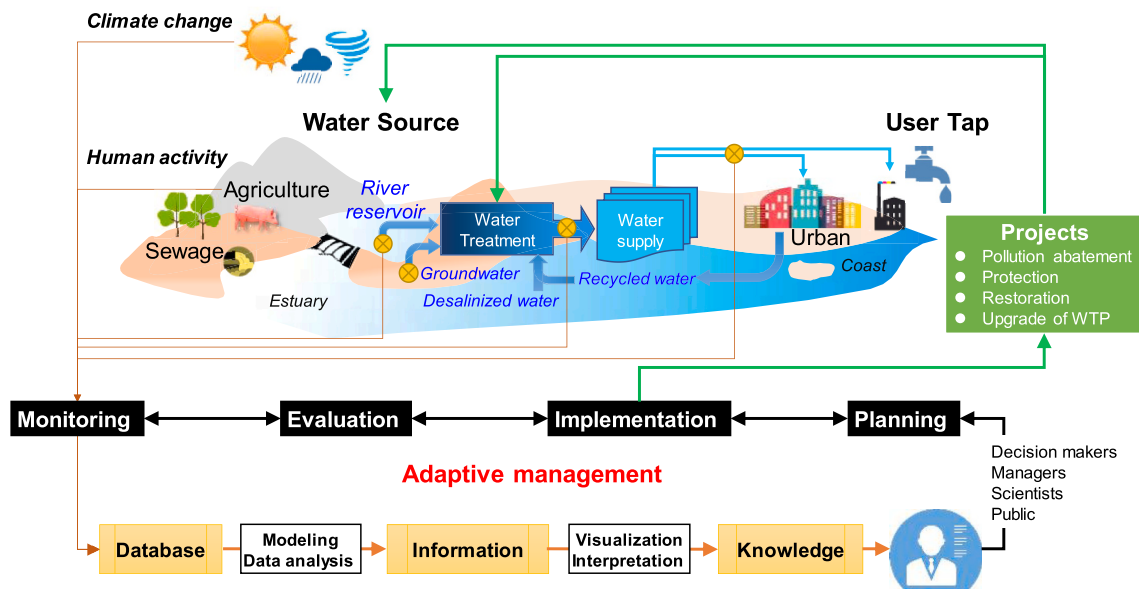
Climate change

Water Source

User Tap

Human activity

Agriculture

River reservoir

Water Treatment

Water supply

Sewage

Groundwater

Desalinized water

Recycled water

Urban

Coast

Estuary

Projects
- Pollution abatement
- Protection
- Restoration
- Upgrade of WTP

Monitoring

Evaluation

Implementation

Planning

Decision makers
Managers
Scientists
Public

Adaptive management

Database

Modeling
Data analysis

Information

Visualization
Interpretation

Knowledge